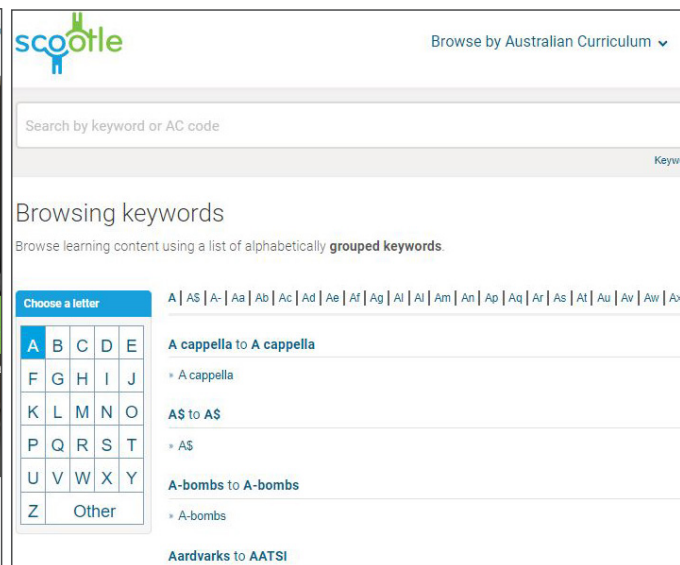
scootle

Browse by Australian Curriculum

Search by keyword or AC code

Keyw

Browsing keywords

Browse learning content using a list of alphabetically grouped keywords.

Choose a letter

| A | B | C | D | E |
|---|---|---|---|---|
| F | G | H | I | J |
| K | L | M | N | O |
| P | Q | R | S | T |
| U | V | W | X | Y |
| Z | Other | | | |

A | A$ | A- | Aa | Ab | Ac | Ad | Ae | Af | Ag | Al | Al | Am | An | Ap | Aq | Ar | As | At | Au | Av | Aw | Ax

A cappella to A cappella

» A cappella

A$ to A$

» A$

A-bombs to A-bombs

» A-bombs

Aardvarks to AATSI